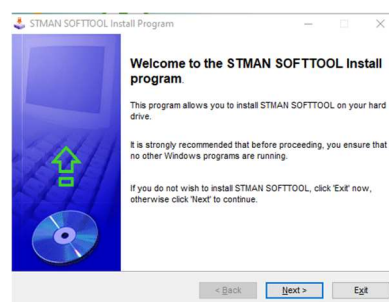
STMAN SOFTTOOL Install Program

Welcome to the STMAN SOFTTOOL Install program.

This program allows you to install STMAN SOFTTOOL on your hard drive.

It is strongly recommended that before proceeding, you ensure that no other Windows programs are running.

If you do not wish to install STMAN SOFTTOOL, click 'Exit' now, otherwise click 'Next' to continue.

< Back
Next >
Exit